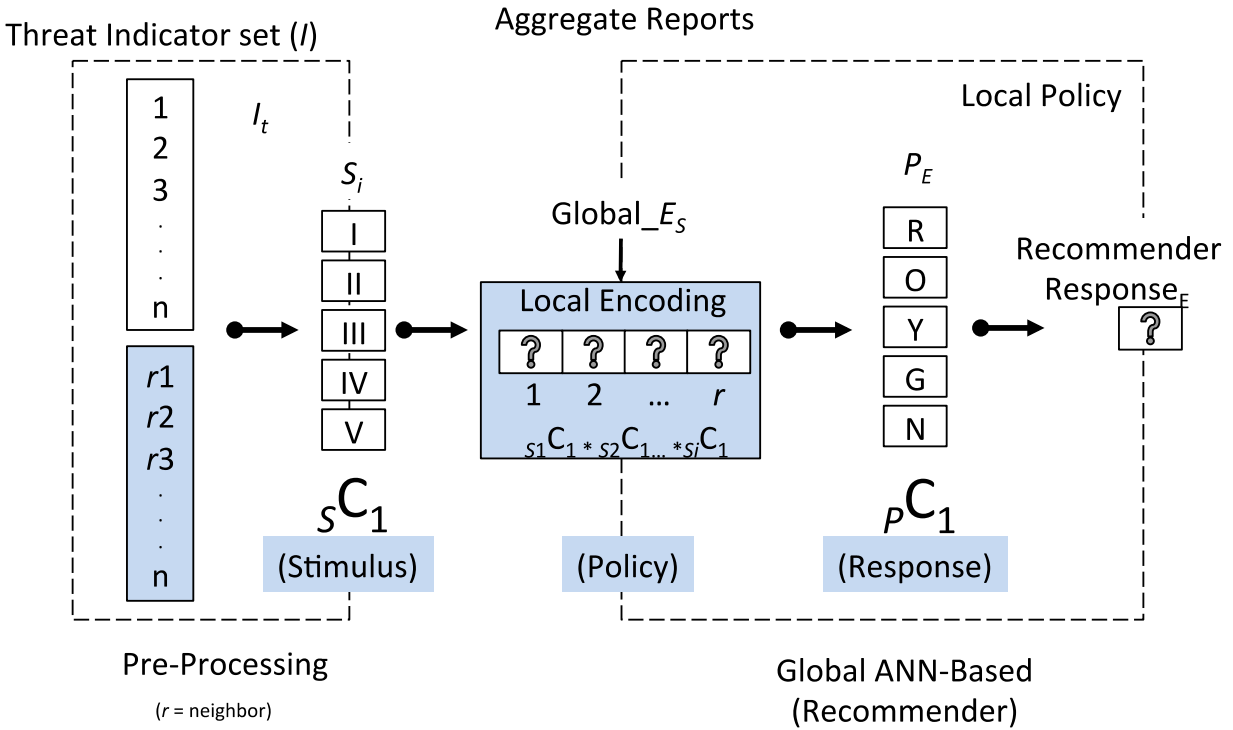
Threat Indicator set ($I$)

Aggregate Reports

Local Policy

$I_t$

1
2
3
.
.
n

$r$1
$r$2
$r$3
.
.
n

$S_i$

I
II
III
IV
V

$_SC_1$

(Stimulus)

Global_$E_S$

Local Encoding

? ? ? ?

1 2 … $r$

$_{S1}C_1 * _{S2}C_1 … *_{Si}C_1$

(Policy)

$P_E$

R
O
Y
G
N

$_PC_1$

(Response)

Recommender Response$_E$

?

Pre-Processing

($r$ = neighbor)

Global ANN-Based (Recommender)